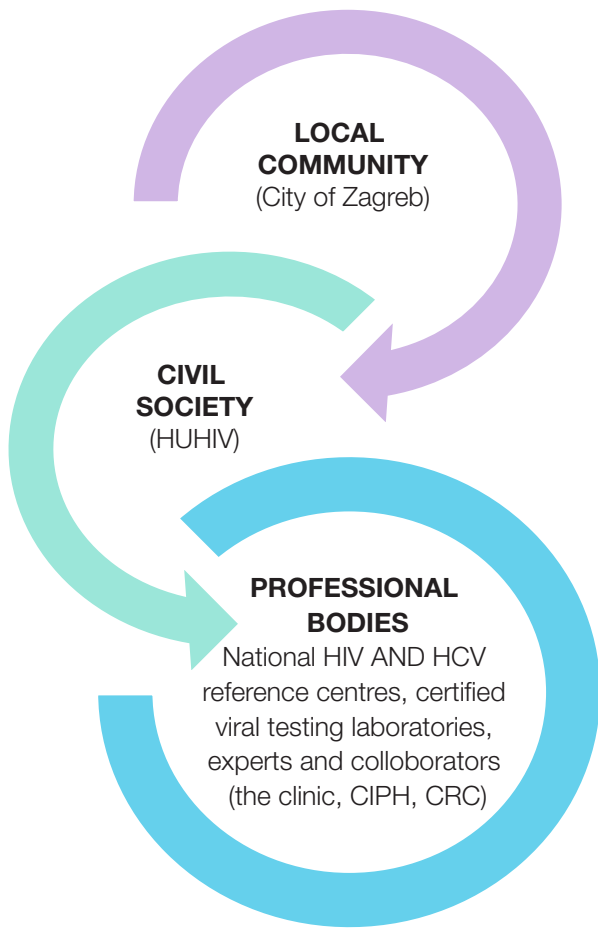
LOCAL COMMUNITY
(City of Zagreb)

CIVIL SOCIETY
(HUHIV)

PROFESSIONAL BODIES
National HIV AND HCV reference centres, certified viral testing laboratories, experts and colloborators (the clinic, CIPH, CRC)